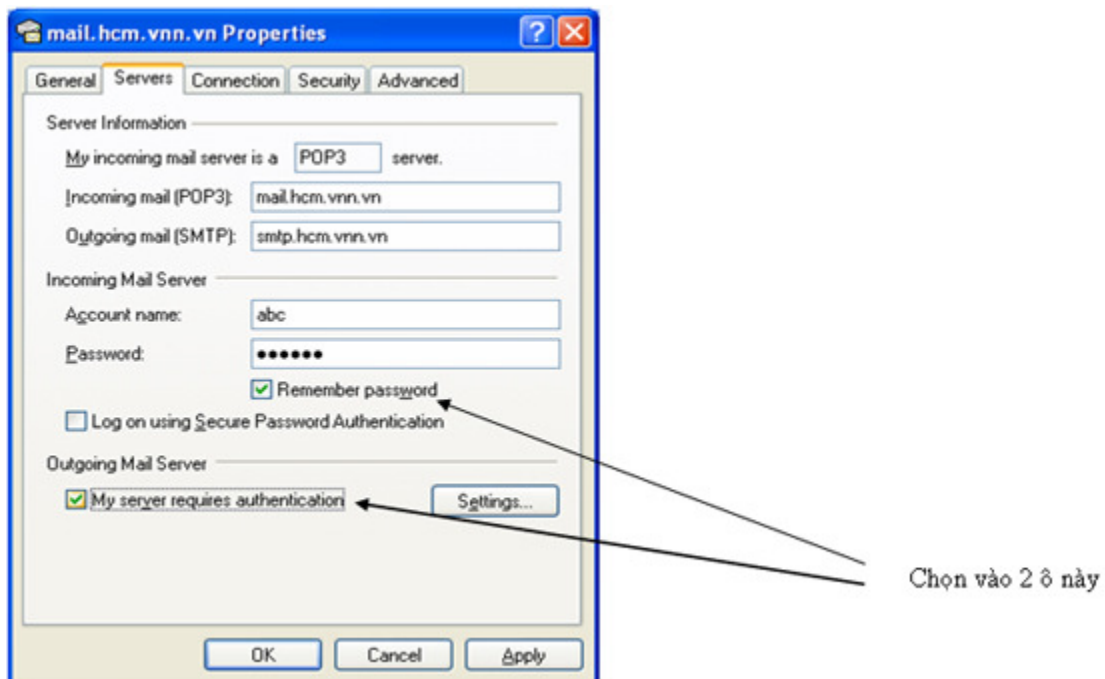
mail.hcm.vnn.vn Properties

?

General | Servers | Connection | Security | Advanced

Server Information

My incoming mail server is a POP3 server.

Incoming mail (POP3): mail.hcm.vnn.vn

Outgoing mail (SMTP): smtp.hcm.vnn.vn

Incoming Mail Server

Account name: abc

Password: ••••••

Remember password

Log on using Secure Password Authentication

Outgoing Mail Server

My server requires authentication

Settings...

OK Cancel Apply

Chọn vào 2 ô này